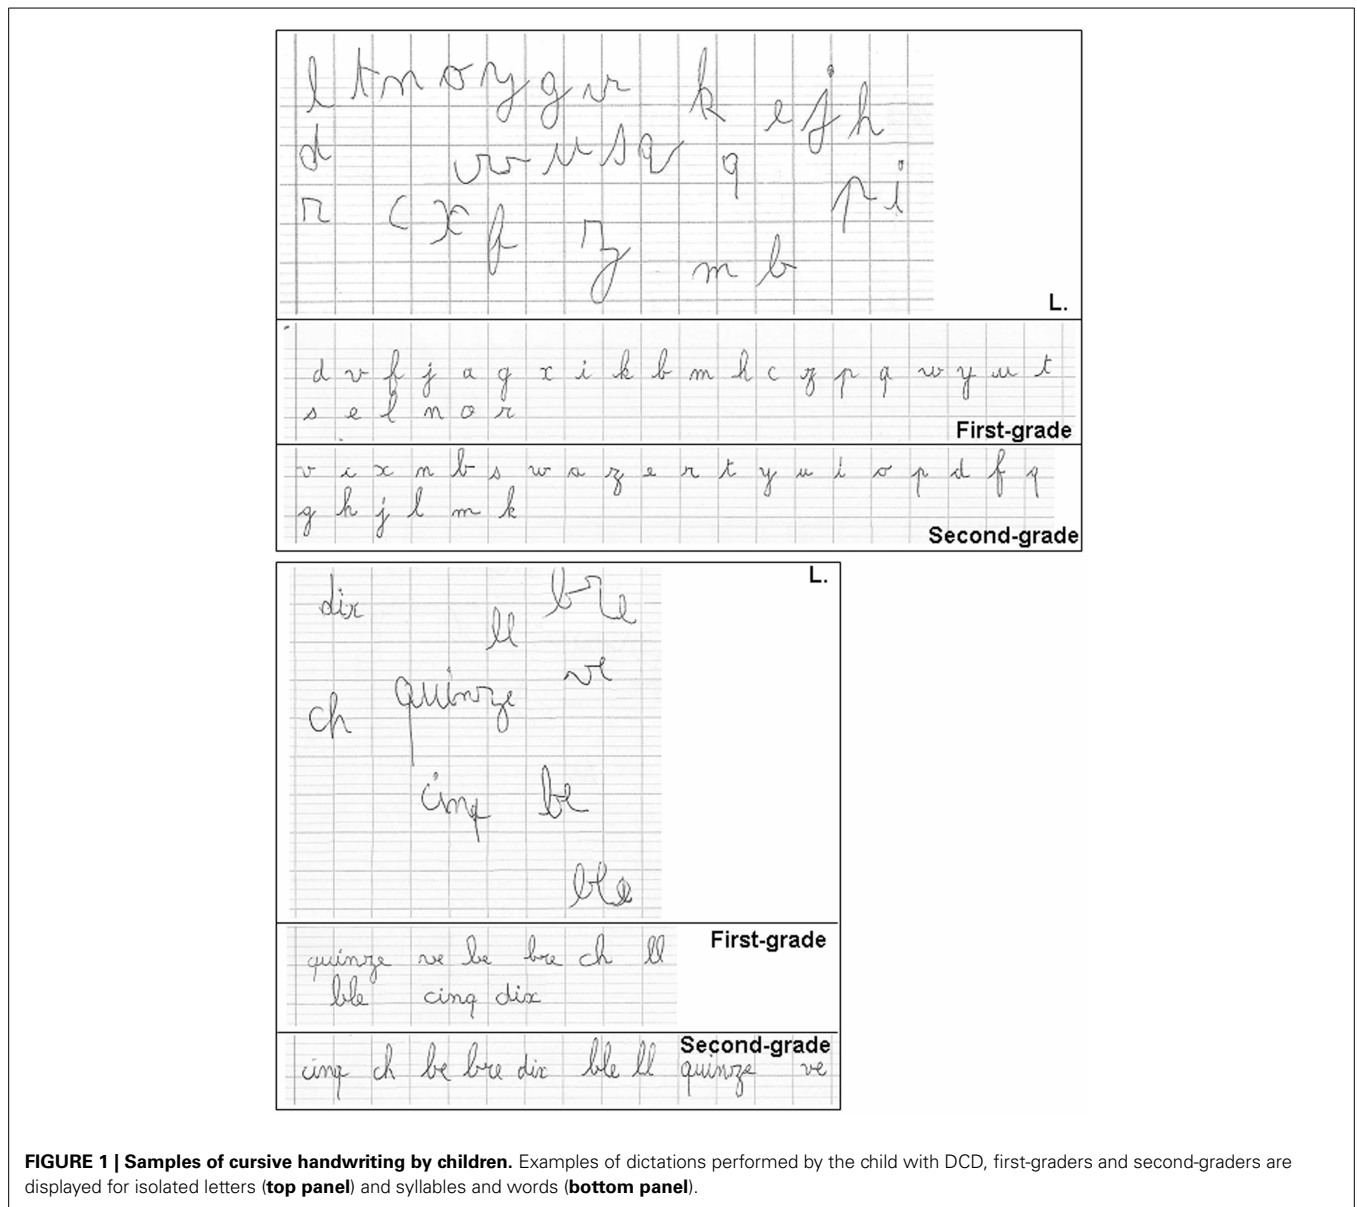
l t m o y g r k e j h
d v u s a q
r c x f z p i
m b

L.

d v f j a g x i k b m h c z p q w y u t
s e l n o r

First-grade

v i x n b s w a z e r t y u i o p d f q
g h j l m k

Second-grade

L.

dix ll bre
ch quinze ve
cinq be
ble

First-grade

quinze ve be bre ch ll
ble cinq dix

Second-grade

cinq ch be bre dix ble ll quinze ve

**FIGURE 1 | Samples of cursive handwriting by children.** Examples of dictations performed by the child with DCD, first-graders and second-graders are displayed for isolated letters (**top panel**) and syllables and words (**bottom panel**).